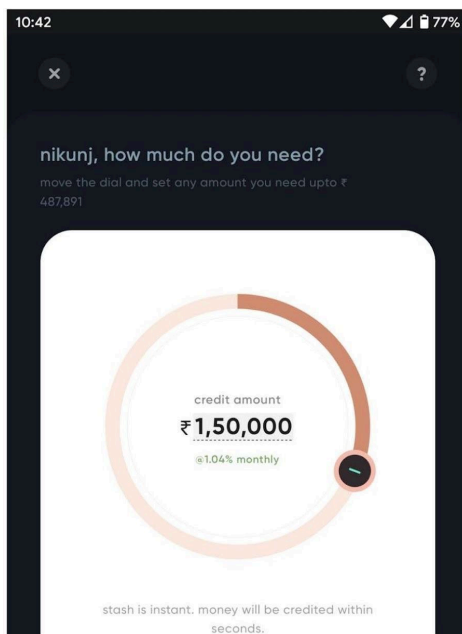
10:42

77%

×

?

nikunj, how much do you need?

move the dial and set any amount you need upto ₹ 487,891

credit amount

₹1,50,000

@1.04% monthly

stash is instant. money will be credited within seconds.